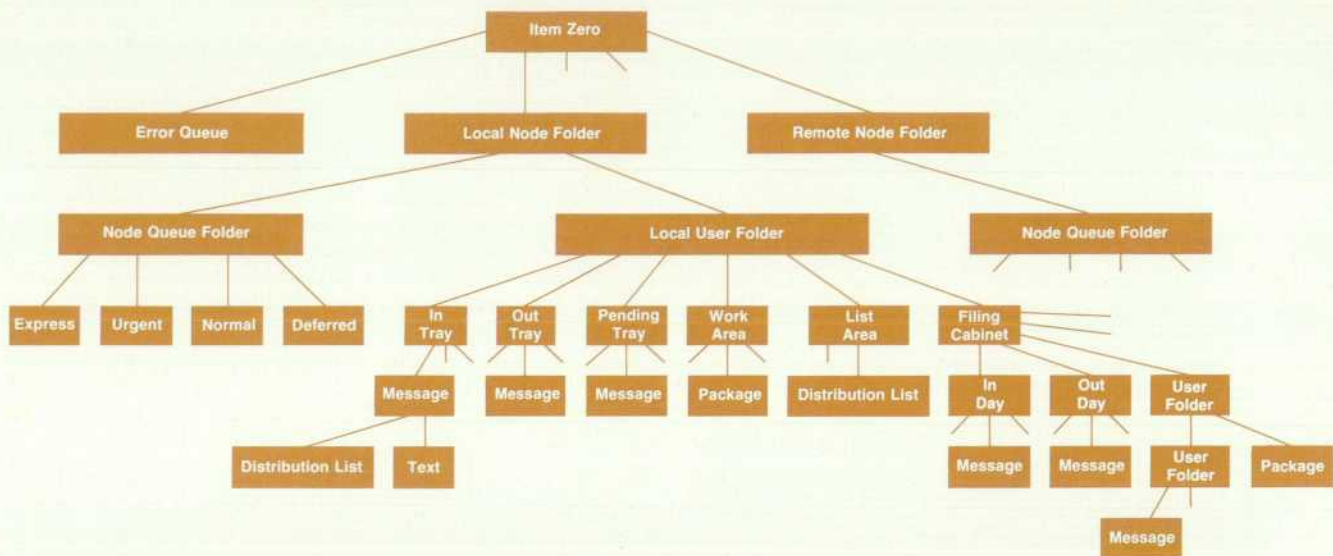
Item Zero

Error Queue

Local Node Folder

Remote Node Folder

Node Queue Folder

Local User Folder

Node Queue Folder

Express

Urgent

Normal

Deferred

In Tray

Out Tray

Pending Tray

Work Area

List Area

Filing Cabinet

Message

Message

Message

Package

Distribution List

In Day

Out Day

User Folder

Distribution List

Text

Message

Message

User Folder

Package

Message